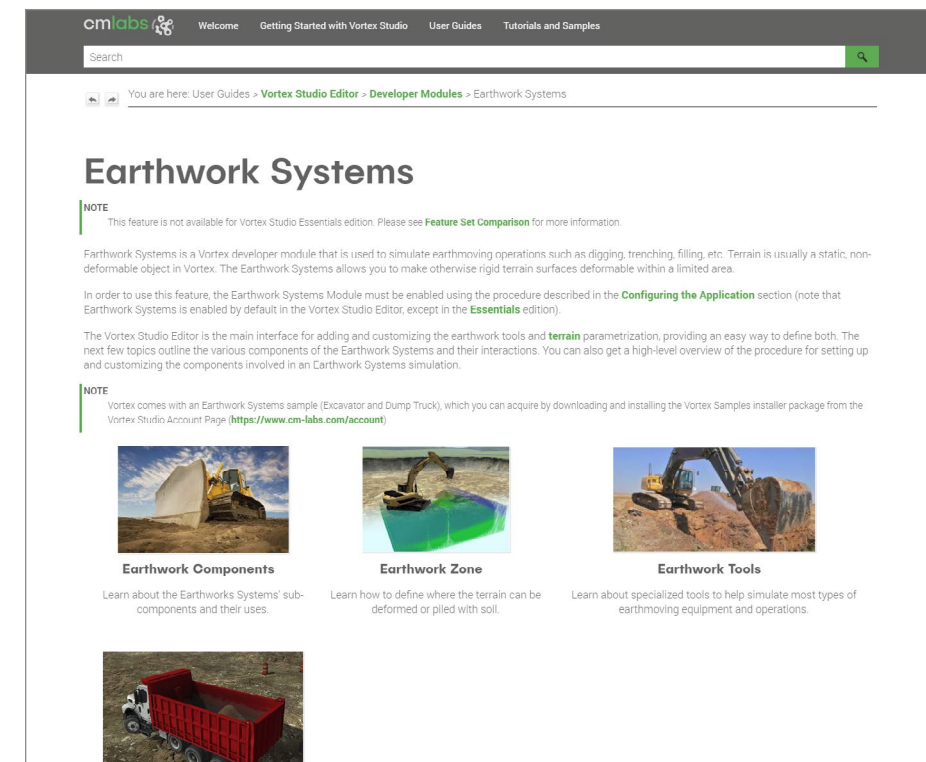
cmlabs

Welcome Getting Started with Vortex Studio User Guides Tutorials and Samples

Search

You are here: User Guides > Vortex Studio Editor > Developer Modules > Earthwork Systems

Earthwork Systems

NOTE
This feature is not available for Vortex Studio Essentials edition. Please see Feature Set Comparison for more information.

Earthwork Systems is a Vortex developer module that is used to simulate earthmoving operations such as digging, trenching, filling, etc. Terrain is usually a static, non-deformable object in Vortex. The Earthwork Systems allows you to make otherwise rigid terrain surfaces deformable within a limited area.

In order to use this feature, the Earthwork Systems Module must be enabled using the procedure described in the Configuring the Application section (note that Earthwork Systems is enabled by default in the Vortex Studio Editor, except in the Essentials edition).

The Vortex Studio Editor is the main interface for adding and customizing the earthwork tools and terrain parametrization, providing an easy way to define both. The next few topics outline the various components of the Earthwork Systems and their interactions. You can also get a high-level overview of the procedure for setting up and customizing the components involved in an Earthwork Systems simulation.

NOTE
Vortex comes with an Earthwork Systems sample (Excavator and Dump Truck), which you can acquire by downloading and installing the Vortex Samples installer package from the Vortex Studio Account Page (https://www.cm-labs.com/account)

Earthwork Components

Learn about the Earthworks Systems' sub-components and their uses.

Earthwork Zone

Learn how to define where the terrain can be deformed or piled with soil.

Earthwork Tools

Learn about specialized tools to help simulate most types of earthmoving equipment and operations.